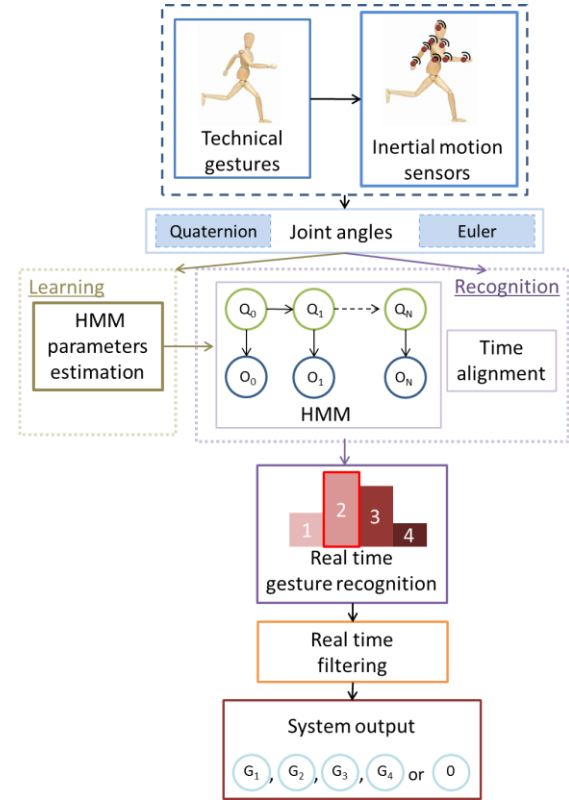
Technical gestures

Inertial motion sensors

Quaternion Joint angles Euler

Learning

HMM parameters estimation

Recognition

$Q_0$ $Q_1$ $Q_N$

$O_0$ $O_1$ $O_N$

HMM

Time alignment

1 2 3 4

Real time gesture recognition

Real time filtering

System output

$G_1$, $G_2$, $G_3$, $G_4$ or 0